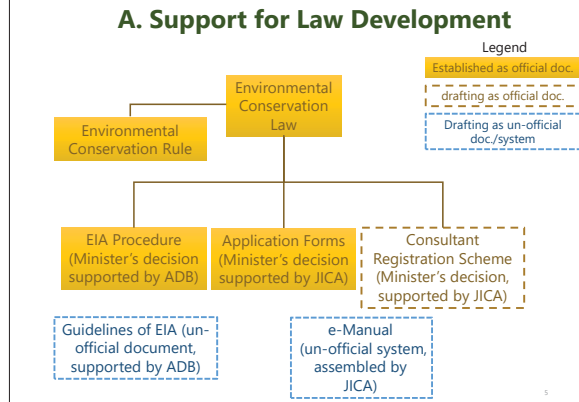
A. Support for Law Development

Legend

Established as official doc.

drafting as official doc.

Drafting as un-official doc./system

Environmental Conservation Law

Environmental Conservation Rule

EIA Procedure (Minister's decision supported by ADB)

Application Forms (Minister's decision supported by JICA)

Consultant Registration Scheme (Minister's decision, supported by JICA)

Guidelines of EIA (un-official document, supported by ADB)

e-Manual (un-official system, assembled by JICA)

5